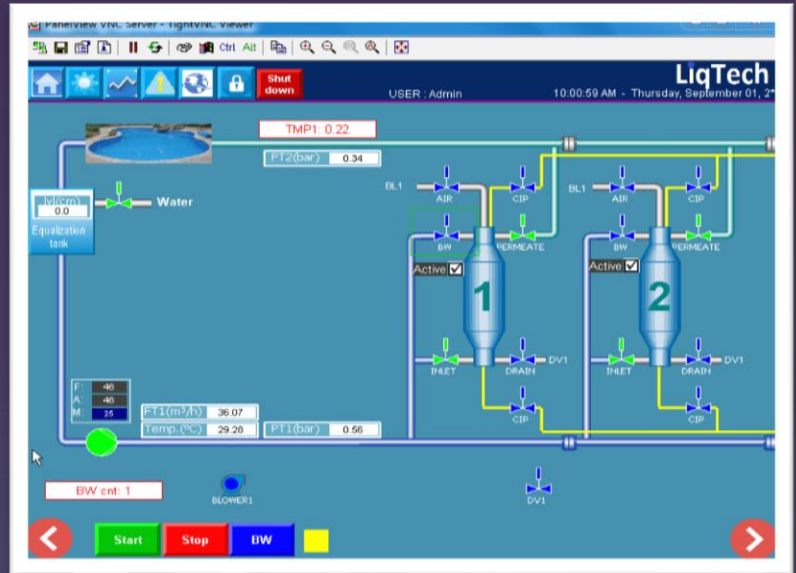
PanelView VNC Server - TightVNC Viewer

Ctrl Alt

Shut down

USER : Admin

LiqTech

10:00:59 AM - Thursday, September 01, 2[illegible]

TMP1: 0.22

PT2(bar) 0.34

LI(cm) 0.0

Equalization tank

Water

BL1
AIR
CIP
BW
PERMEATE
Active
1
INLET
DRAIN
DV1
CIP

BL1
AIR
CIP
BW
PERMEATE
Active
2
INLET
DRAIN
DV1
CIP

F: 46
A: 46
M: 25

FT1(m³/h) 36.07
Temp.(°C) 29.28
PT1(bar) 0.56

BW cnt: 1

BLOWER1

DV1

Start
Stop
BW